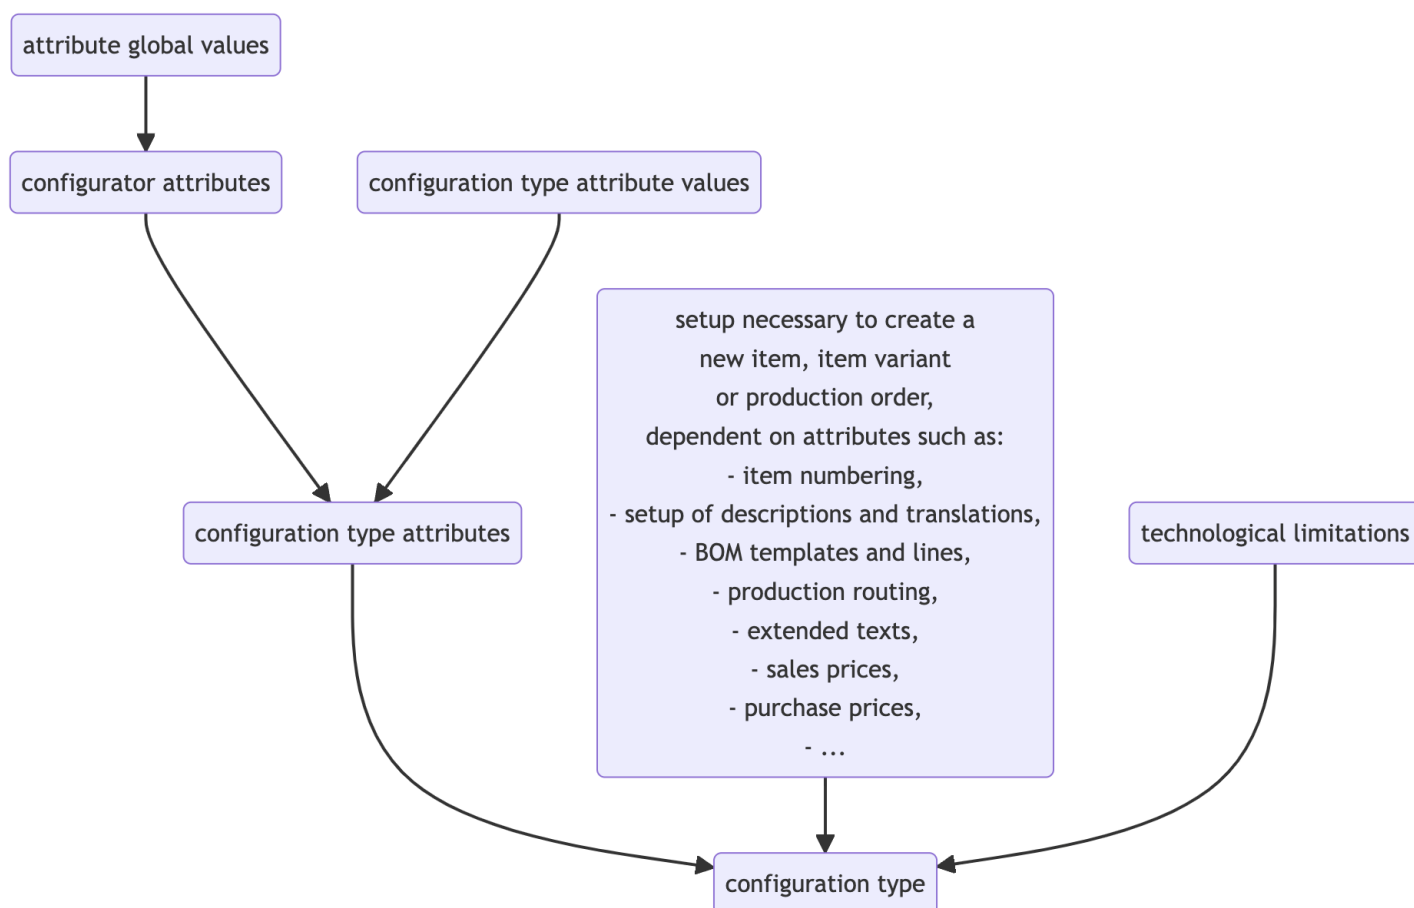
attribute global values

configurator attributes

configuration type attribute values

setup necessary to create a new item, item variant or production order, dependent on attributes such as:
- item numbering,
- setup of descriptions and translations,
- BOM templates and lines,
- production routing,
- extended texts,
- sales prices,
- purchase prices,
- ...

configuration type attributes

technological limitations

configuration type